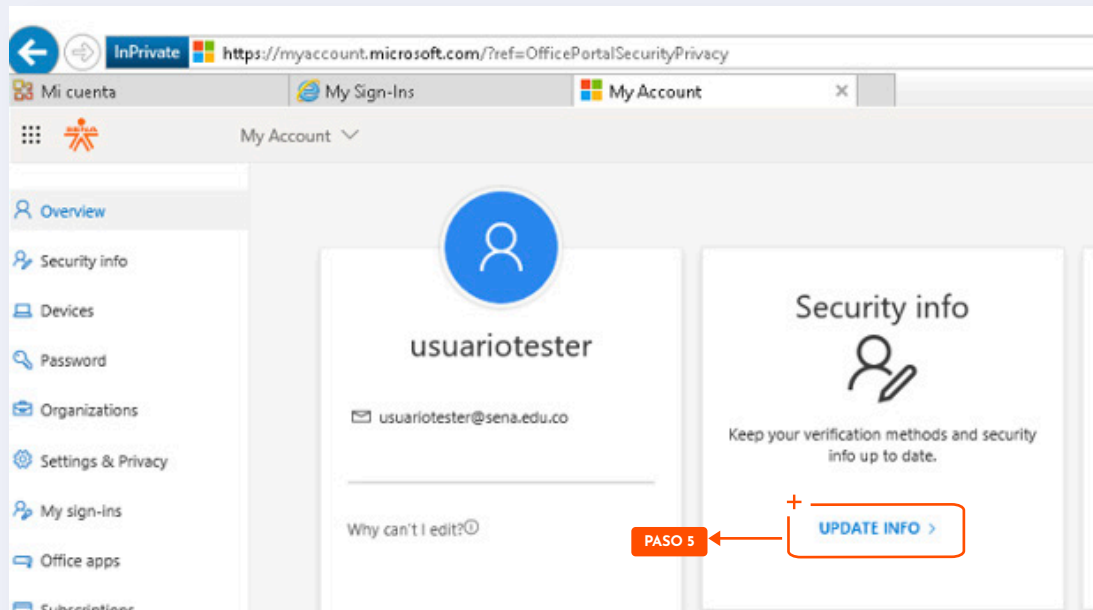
InPrivate https://myaccount.microsoft.com/?ref=OfficePortalSecurityPrivacy

Mi cuenta

My Sign-Ins

My Account

My Account

Overview

Security info

Devices

Password

Organizations

Settings & Privacy

My sign-ins

Office apps

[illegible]

usuariotester

usuariotester@sena.edu.co

Why can't I edit?

Security info

Keep your verification methods and security info up to date.

UPDATE INFO >

PASO 5